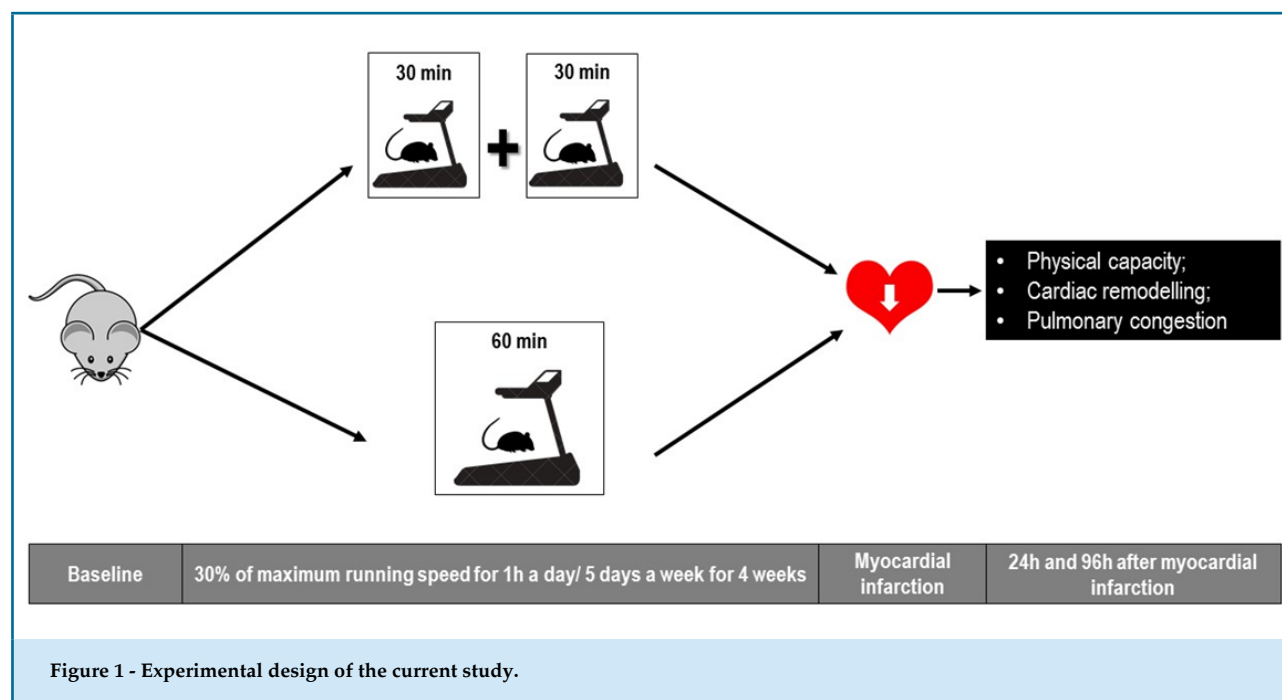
30 min

30 min

60 min

• Physical capacity;
• Cardiac remodelling;
• Pulmonary congestion

| Baseline | 30% of maximum running speed for 1h a day/ 5 days a week for 4 weeks | Myocardial infarction | 24h and 96h after myocardial infarction |
|---|---|---|---|

Figure 1 - Experimental design of the current study.